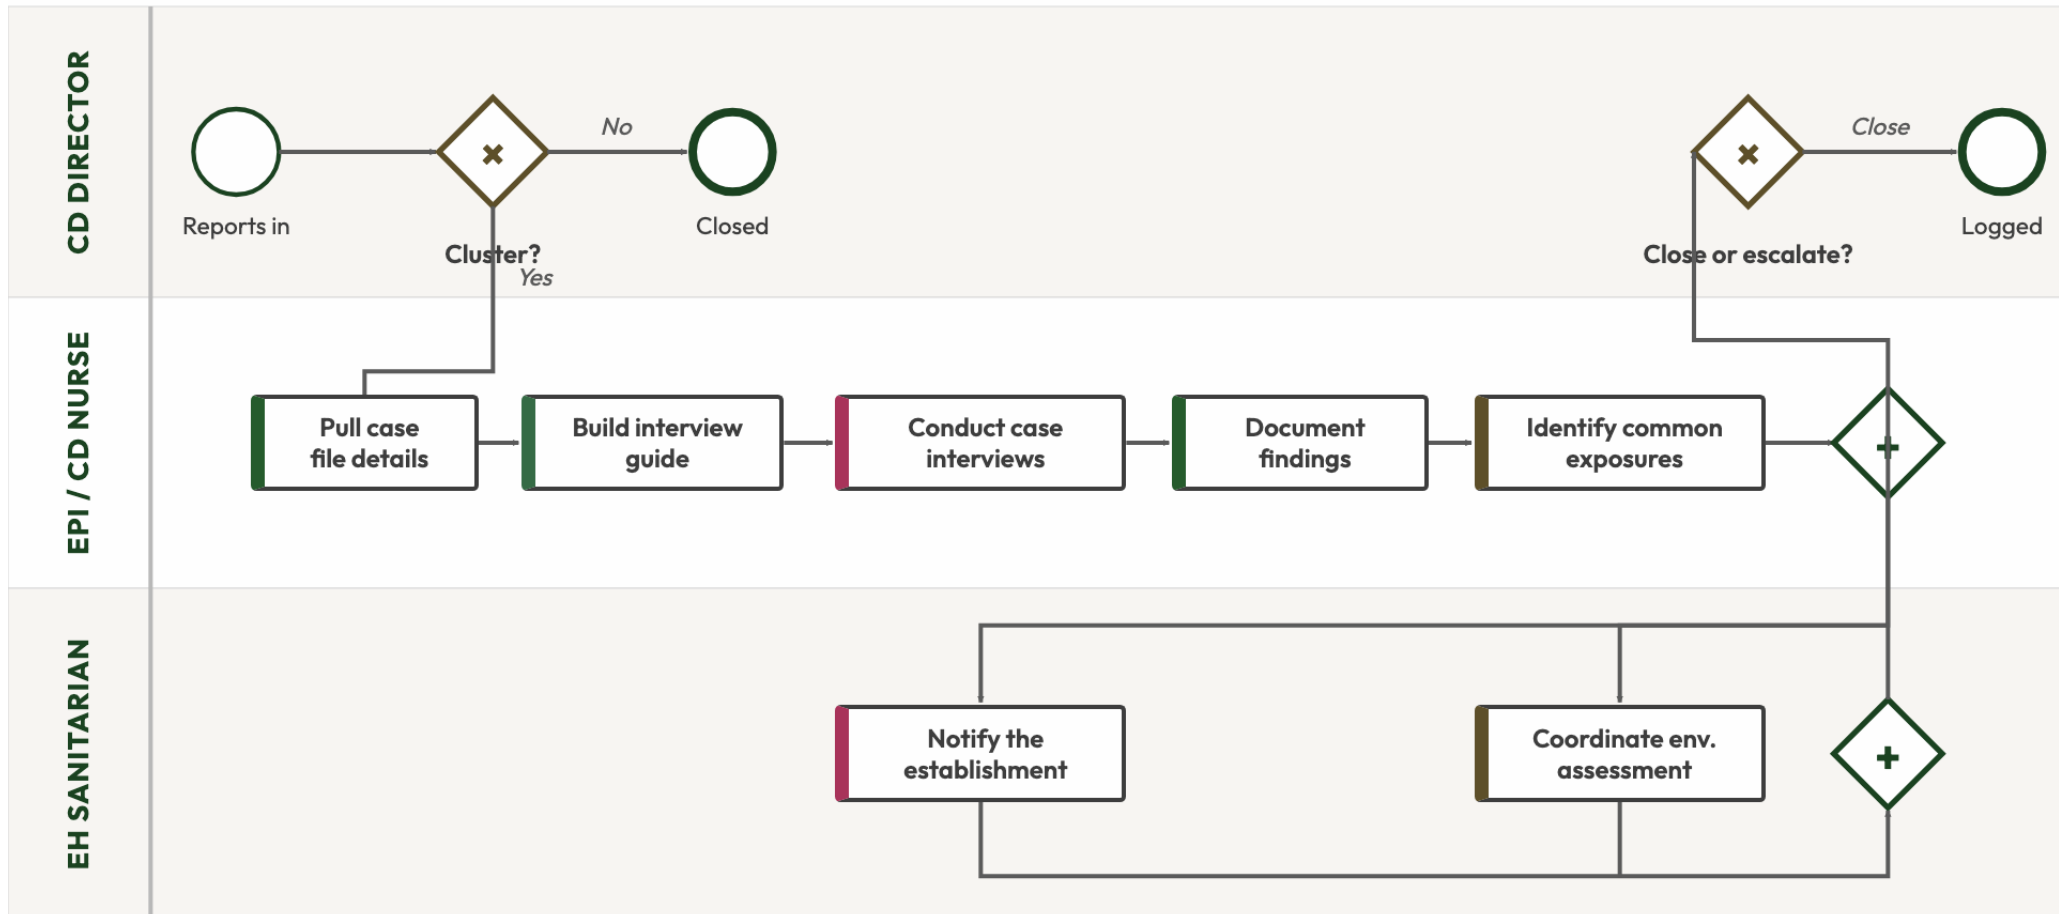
CD DIRECTOR

Reports in

Cluster?

No

Closed

Yes

Close

Logged

Close or escalate?

EPI / CD NURSE

Pull case file details

Build interview guide

Conduct case interviews

Document findings

Identify common exposures

+

EH SANITARIAN

Notify the establishment

Coordinate env. assessment

+